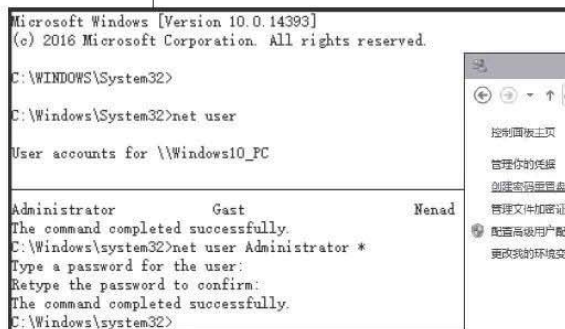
Microsoft Windows [Version 10.0.14393]
(c) 2016 Microsoft Corporation. All rights reserved.

C:\WINDOWS\System32>

C:\Windows\System32>net user

User accounts for \\Windows10_PC

Administrator Gast Nenad
The command completed successfully.
C:\Windows\system32>net user Administrator *
Type a password for the user:
Retype the password to confirm:
The command completed successfully.
C:\Windows\system32>

控制面板主页
管理你的凭据
创建密码重置盘
管理文件加密证
配置高级用户配
更改我的环境变